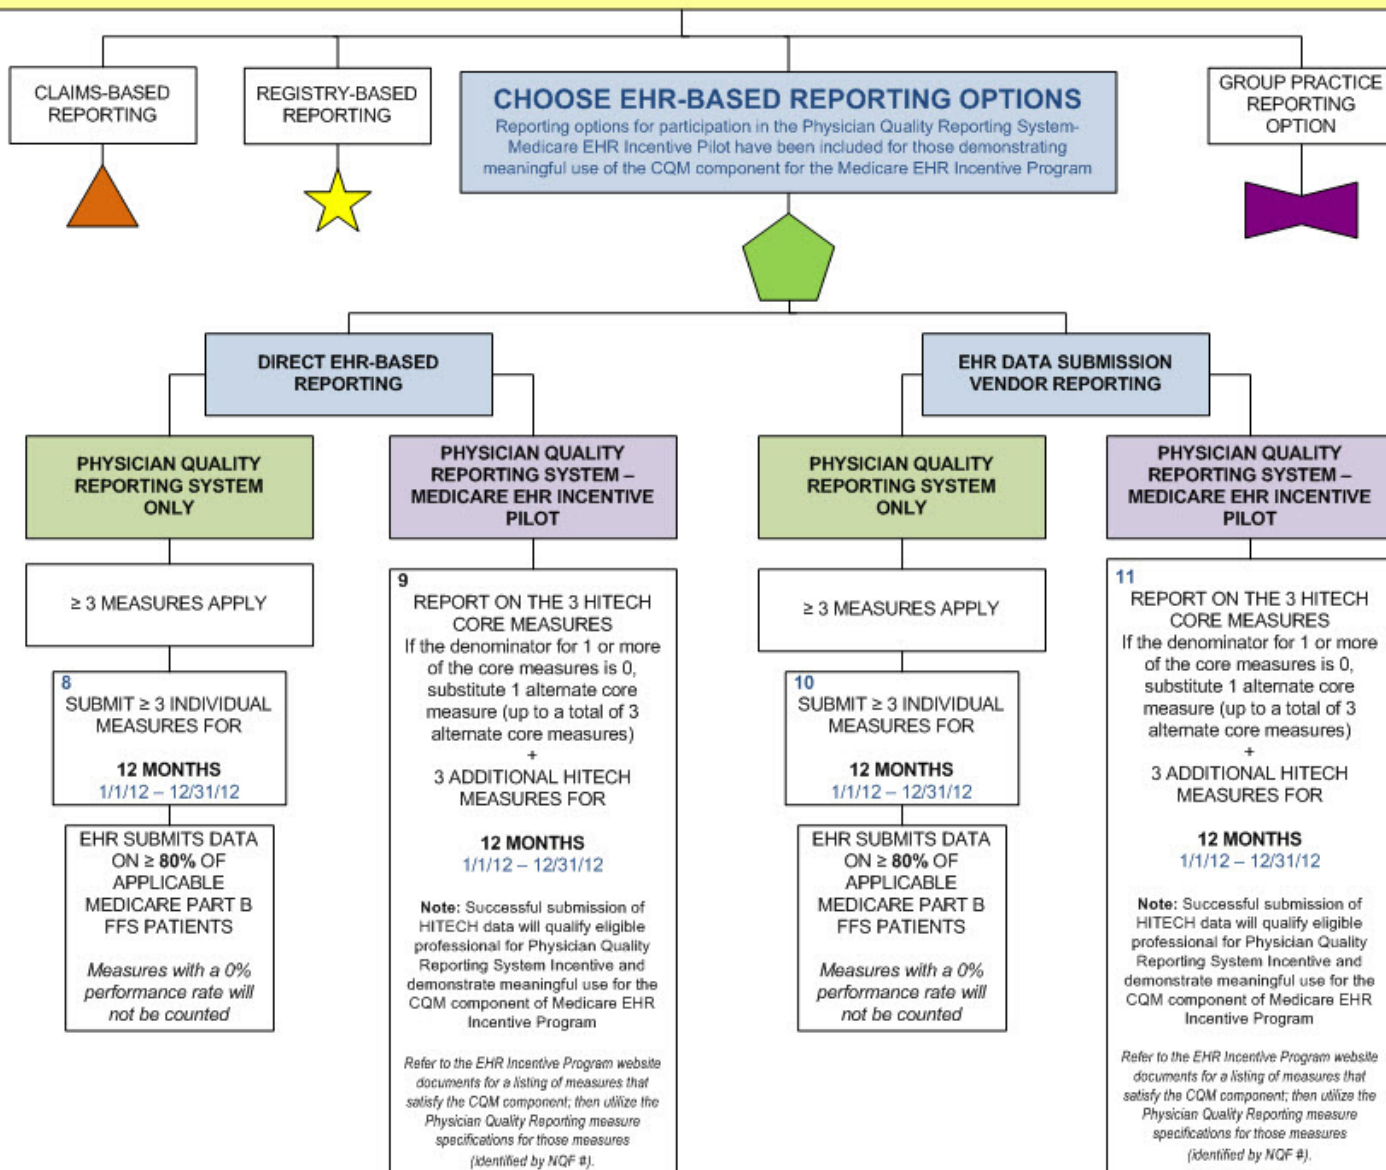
CLAIMS-BASED REPORTING

REGISTRY-BASED REPORTING

CHOOSE EHR-BASED REPORTING OPTIONS
Reporting options for participation in the Physician Quality Reporting System-Medicare EHR Incentive Pilot have been included for those demonstrating meaningful use of the CQM component for the Medicare EHR Incentive Program

GROUP PRACTICE REPORTING OPTION

DIRECT EHR-BASED REPORTING

EHR DATA SUBMISSION VENDOR REPORTING

PHYSICIAN QUALITY REPORTING SYSTEM ONLY

≥ 3 MEASURES APPLY

8
SUBMIT ≥ 3 INDIVIDUAL MEASURES FOR

12 MONTHS
1/1/12 – 12/31/12

EHR SUBMITS DATA ON ≥ 80% OF APPLICABLE MEDICARE PART B FFS PATIENTS

Measures with a 0% performance rate will not be counted

PHYSICIAN QUALITY REPORTING SYSTEM – MEDICARE EHR INCENTIVE PILOT

9
REPORT ON THE 3 HITECH CORE MEASURES
If the denominator for 1 or more of the core measures is 0, substitute 1 alternate core measure (up to a total of 3 alternate core measures)
+
3 ADDITIONAL HITECH MEASURES FOR

12 MONTHS
1/1/12 – 12/31/12

Note: Successful submission of HITECH data will qualify eligible professional for Physician Quality Reporting System Incentive and demonstrate meaningful use for the CQM component of Medicare EHR Incentive Program

Refer to the EHR Incentive Program website documents for a listing of measures that satisfy the CQM component; then utilize the Physician Quality Reporting measure specifications for those measures (identified by NQF #).

PHYSICIAN QUALITY REPORTING SYSTEM ONLY

≥ 3 MEASURES APPLY

10
SUBMIT ≥ 3 INDIVIDUAL MEASURES FOR

12 MONTHS
1/1/12 – 12/31/12

EHR SUBMITS DATA ON ≥ 80% OF APPLICABLE MEDICARE PART B FFS PATIENTS

Measures with a 0% performance rate will not be counted

PHYSICIAN QUALITY REPORTING SYSTEM – MEDICARE EHR INCENTIVE PILOT

11
REPORT ON THE 3 HITECH CORE MEASURES
If the denominator for 1 or more of the core measures is 0, substitute 1 alternate core measure (up to a total of 3 alternate core measures)
+
3 ADDITIONAL HITECH MEASURES FOR

12 MONTHS
1/1/12 – 12/31/12

Note: Successful submission of HITECH data will qualify eligible professional for Physician Quality Reporting System Incentive and demonstrate meaningful use for the CQM component of Medicare EHR Incentive Program

Refer to the EHR Incentive Program website documents for a listing of measures that satisfy the CQM component; then utilize the Physician Quality Reporting measure specifications for those measures (identified by NQF #).